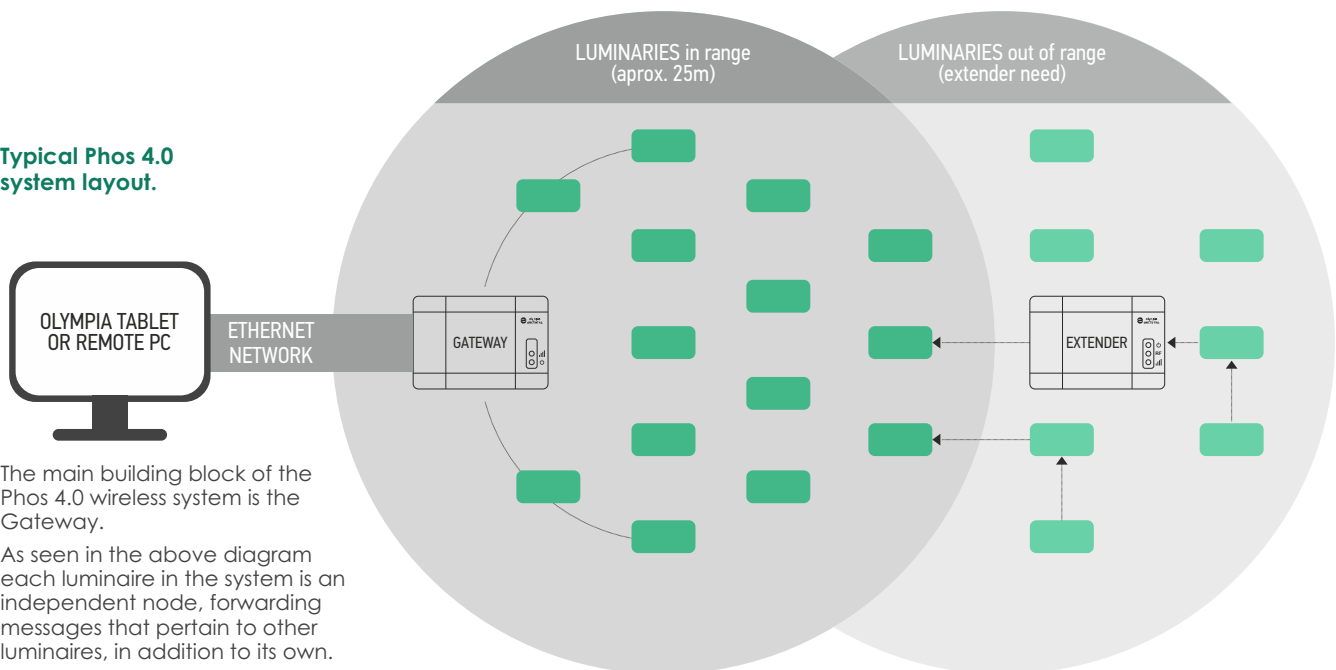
Typical Phos 4.0 system layout.

OLYMPIA TABLET OR REMOTE PC

ETHERNET NETWORK

LUMINARIES in range (aprox. 25m)

LUMINARIES out of range (extender need)

GATEWAY

EXTENDER

RF

The main building block of the Phos 4.0 wireless system is the Gateway.

As seen in the above diagram each luminaire in the system is an independent node, forwarding messages that pertain to other luminaires, in addition to its own.